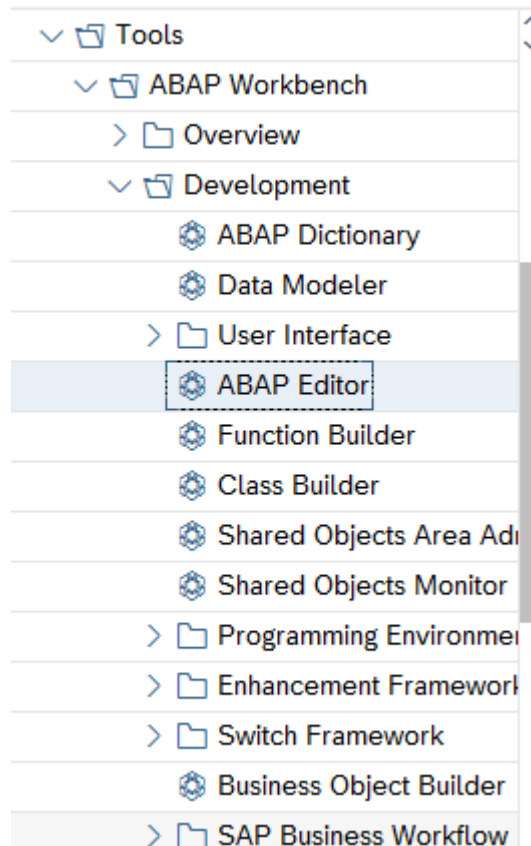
Tools
ABAP Workbench
Overview
Development
ABAP Dictionary
Data Modeler
User Interface
ABAP Editor
Function Builder
Class Builder
Shared Objects Area Adı
Shared Objects Monitor
Programming Environmeı
Enhancement Framework
Switch Framework
Business Object Builder
SAP Business Workflow